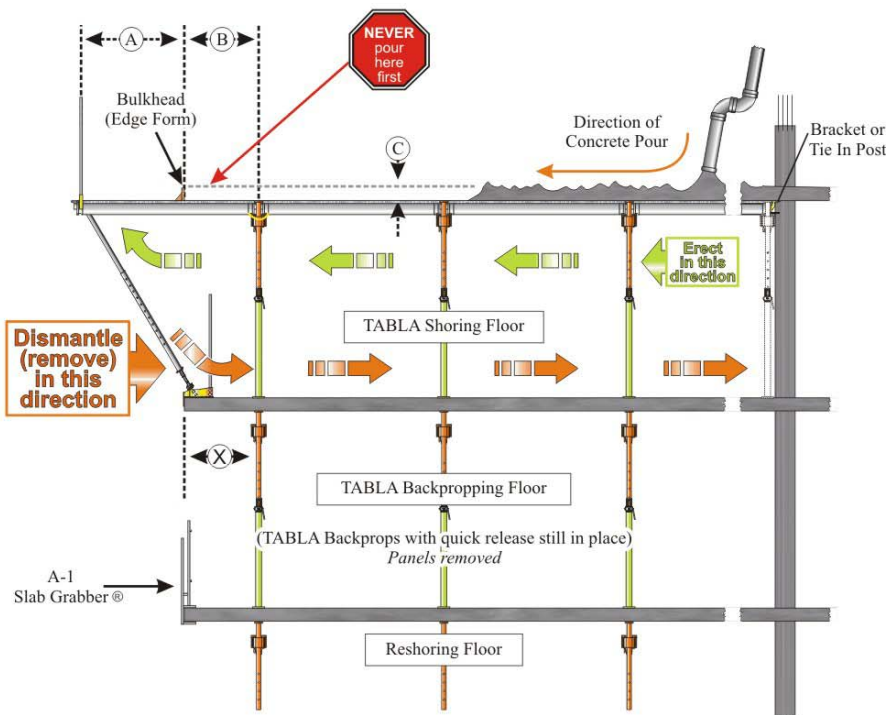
A
B
NEVER pour here first
Bulkhead (Edge Form)
C
Direction of Concrete Pour
Bracket or Tie In Post
Erect in this direction
Dismantle (remove) in this direction
TABLA Shoring Floor
X
TABLA Backpropping Floor
(TABLA Backprops with quick release still in place)
*Panels removed*
A-1 Slab Grabber ®
Reshoring Floor